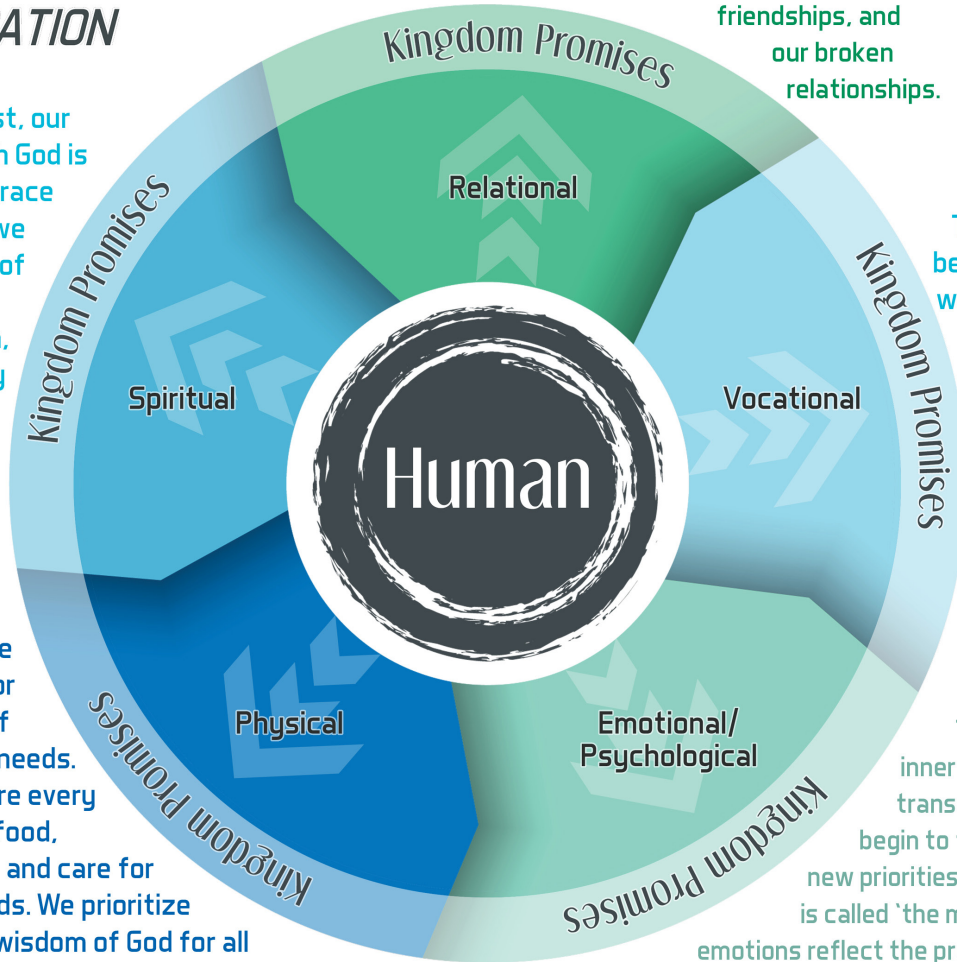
ATION

st, our
n God is
race
we
of
n,
y

e
or
f
needs.
re every
food,
and care for
ds. We prioritize
wisdom of God for all

friendships, and
our broken
relationships.

be
w

inner
trans
begin to
new priorities
is called `the m
emotions reflect the pr

Kingdom Promises

Kingdom Promises

Kingdom Promises

Kingdom Promises

Kingdom Promises

Relational

Spiritual

Vocational

Physical

Emotional/
Psychological

Human